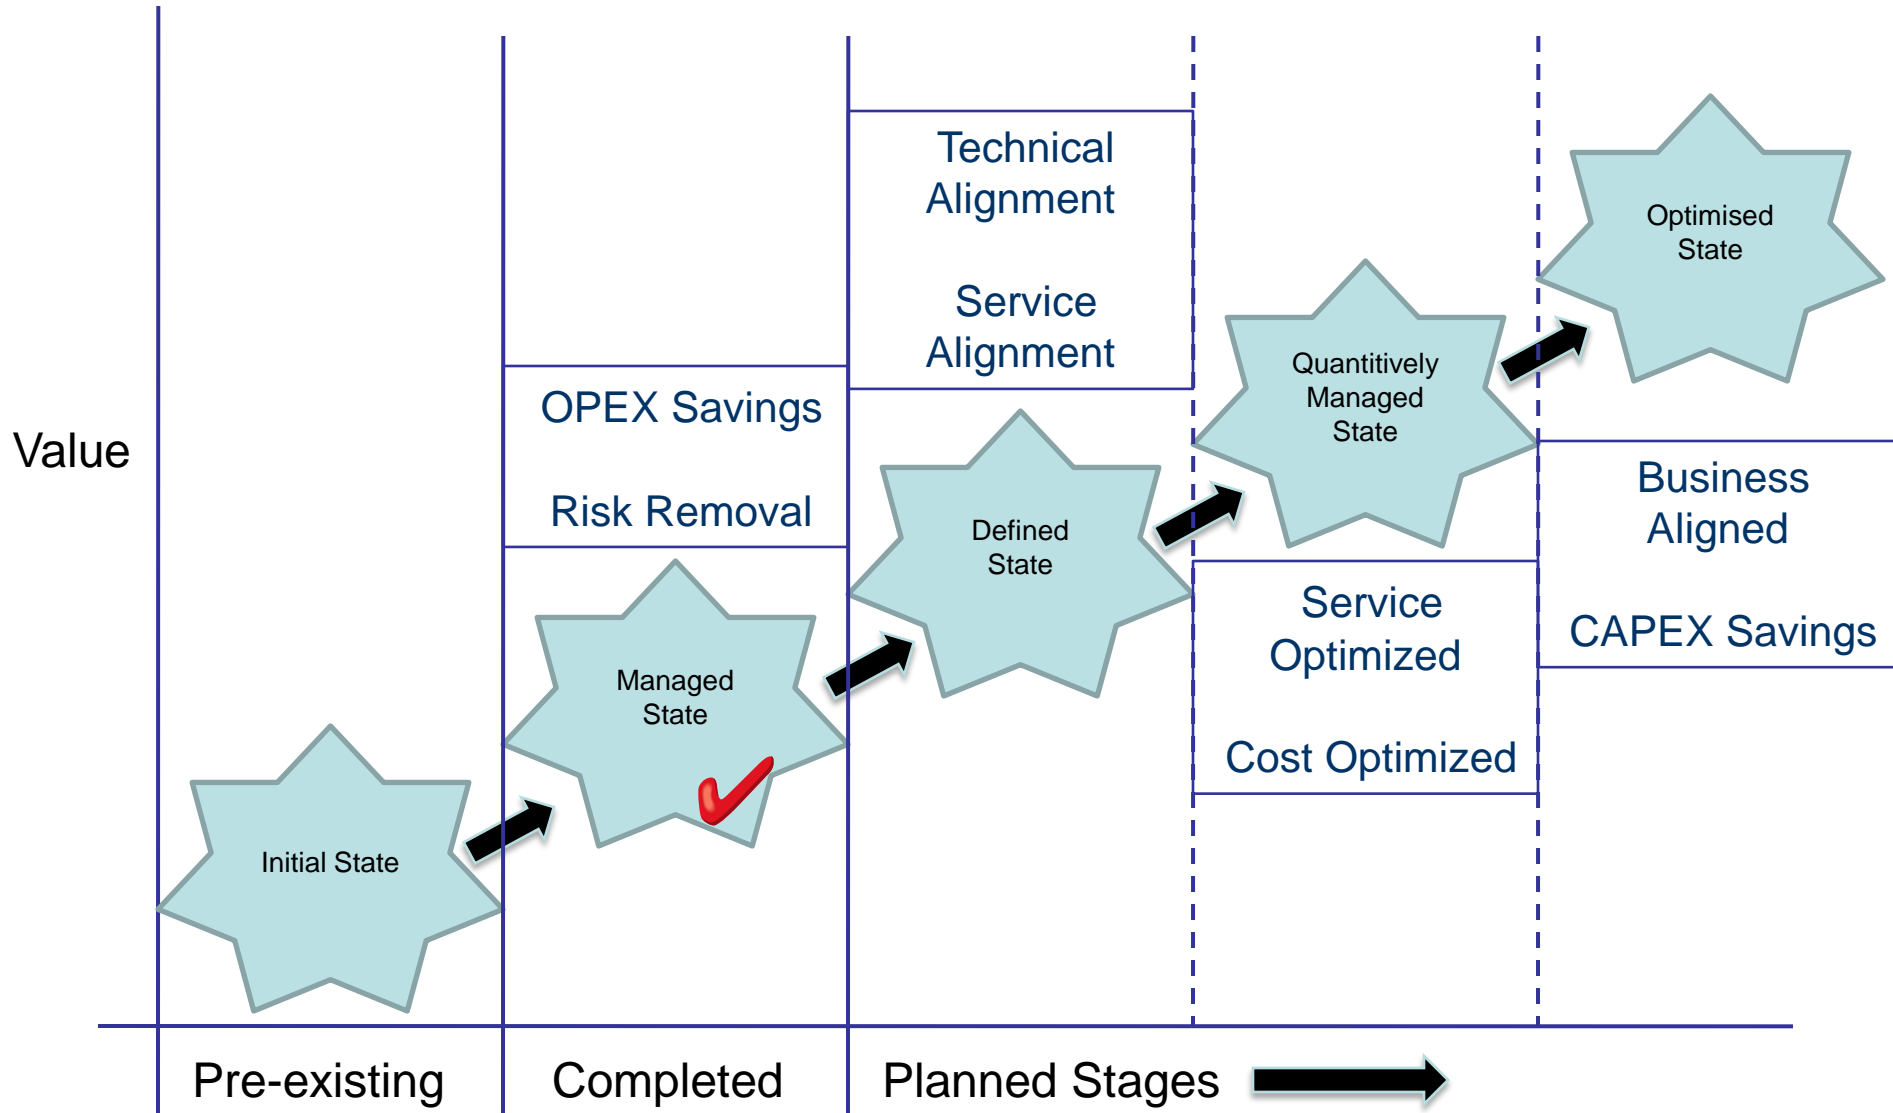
Value

Technical Alignment

Service Alignment

Optimised State

Quantitively Managed State

OPEX Savings

Risk Removal

Defined State

Business Aligned

CAPEX Savings

Service Optimized

Cost Optimized

Managed State

Initial State

Pre-existing

Completed

Planned Stages